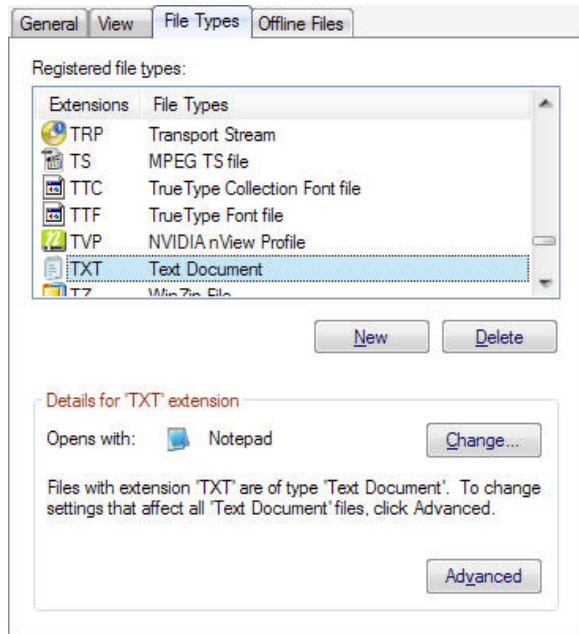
General | View | File Types | Offline Files

Registered file types:

| Extensions | File Types |
|---|---|
| TRP | Transport Stream |
| TS | MPEG TS file |
| TTC | TrueType Collection Font file |
| TTF | TrueType Font file |
| TVP | NVIDIA nView Profile |
| TXT | Text Document |
| TZ | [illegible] |

New | Delete

Details for 'TXT' extension

Opens with: Notepad | Change...

Files with extension 'TXT' are of type 'Text Document'. To change settings that affect all 'Text Document' files, click Advanced.

Advanced